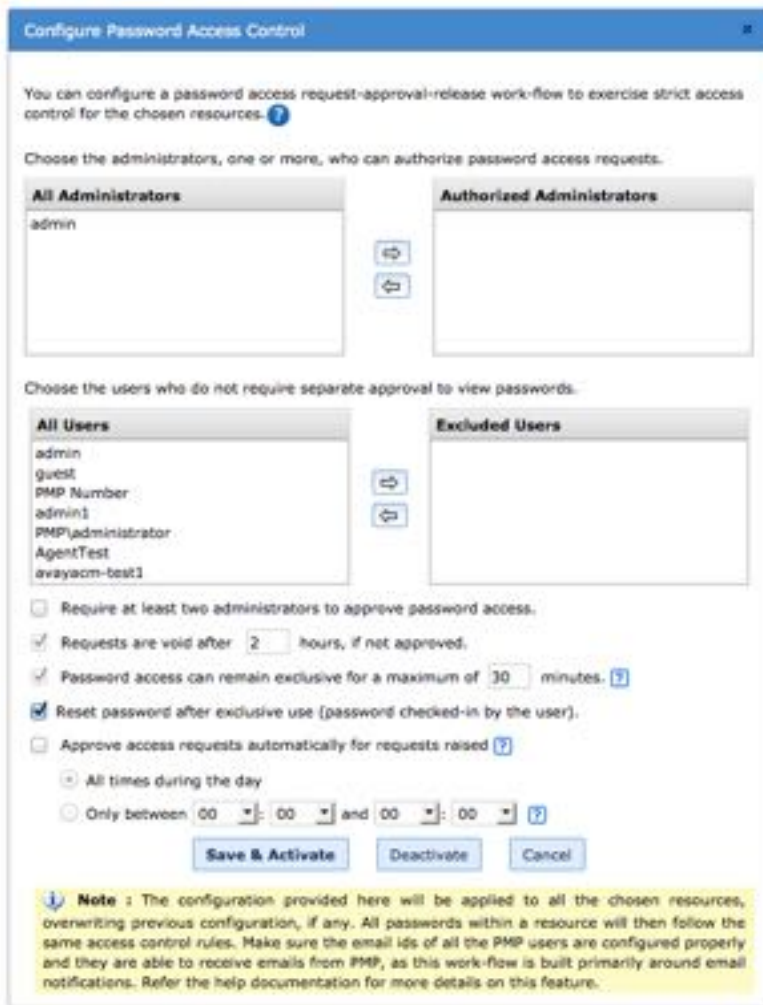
Configure Password Access Control

×

You can configure a password access request-approval-release work-flow to exercise strict access control for the chosen resources. ?

Choose the administrators, one or more, who can authorize password access requests.

All Administrators

admin

Authorized Administrators

Choose the users who do not require separate approval to view passwords.

All Users

admin
guest
PMP Number
admin1
PMP\administrator
AgentTest
avayacm-test1

Excluded Users

Require at least two administrators to approve password access.

Requests are void after 2 hours, if not approved.

Password access can remain exclusive for a maximum of 30 minutes. ?

Reset password after exclusive use (password checked-in by the user).

Approve access requests automatically for requests raised ?

All times during the day

Only between 00 : 00 and 00 : 00 ?

Save & Activate

Deactivate

Cancel

Note : The configuration provided here will be applied to all the chosen resources, overwriting previous configuration, if any. All passwords within a resource will then follow the same access control rules. Make sure the email ids of all the PMP users are configured properly and they are able to receive emails from PMP, as this work-flow is built primarily around email notifications. Refer the help documentation for more details on this feature.